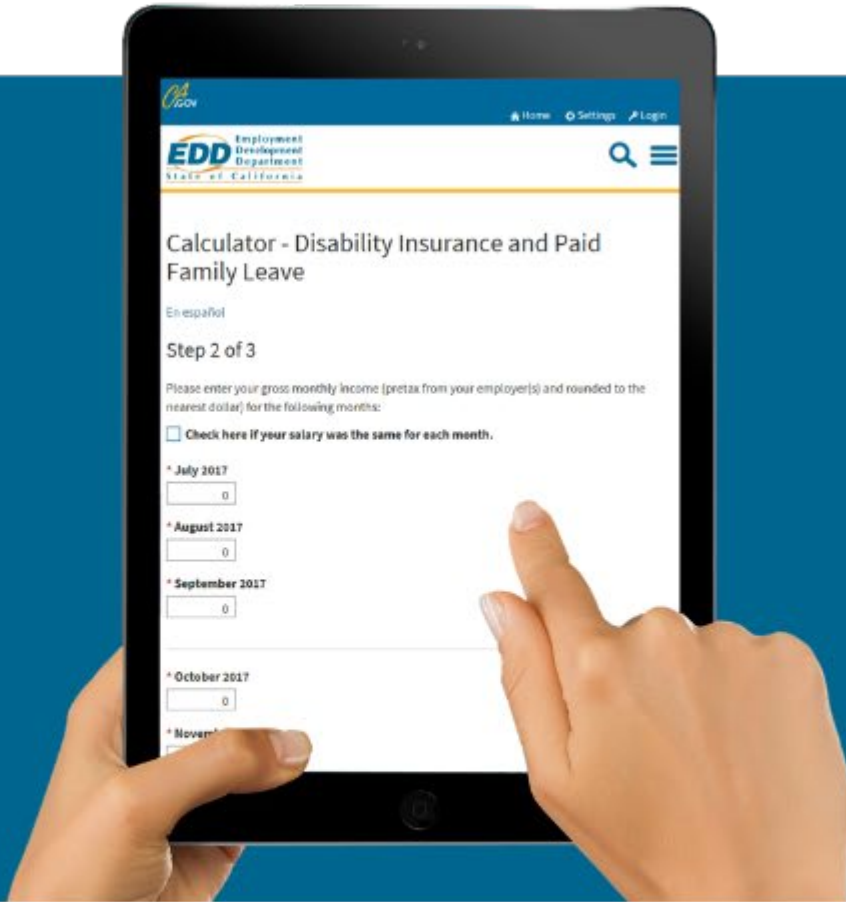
CA.GOV

Home Settings Login

EDD Employment Development Department
State of California

Calculator - Disability Insurance and Paid Family Leave

En español

Step 2 of 3

Please enter your gross monthly income (pretax from your employer(s) and rounded to the nearest dollar) for the following months:

Check here if your salary was the same for each month.

* July 2017
0

* August 2017
0

* September 2017
0

* October 2017
0

* Novem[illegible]